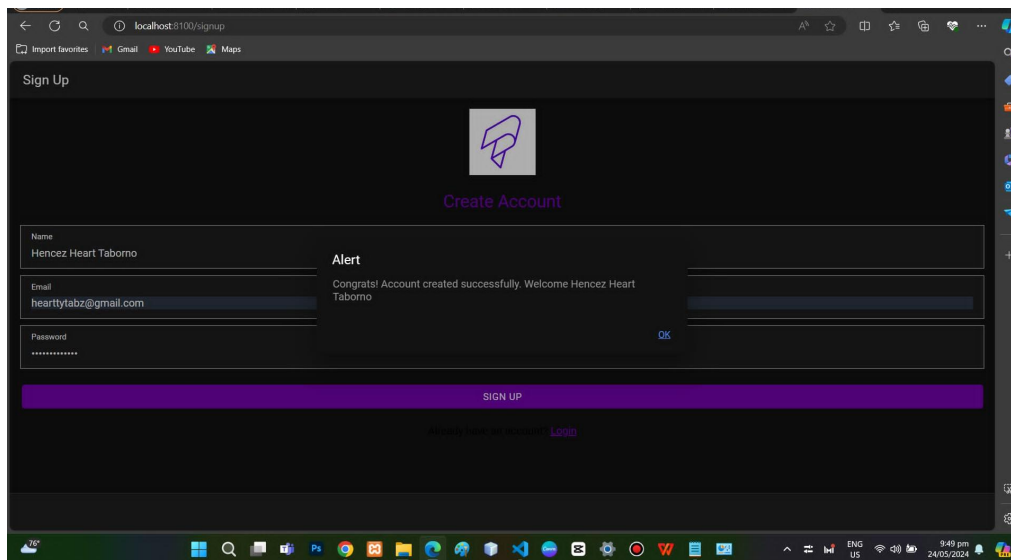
localhost:8100/signup

Import favorites | Gmail YouTube Maps

Sign Up

Create Account

Name
Hencez Heart Taborno

Email
hearttytabz@gmail.com

Password
••••••••••••••

Alert

Congrats! Account created successfully. Welcome Hencez Heart Taborno

OK

SIGN UP

Already have an account? Login

76°

ENG US

9:49 pm 24/05/2024